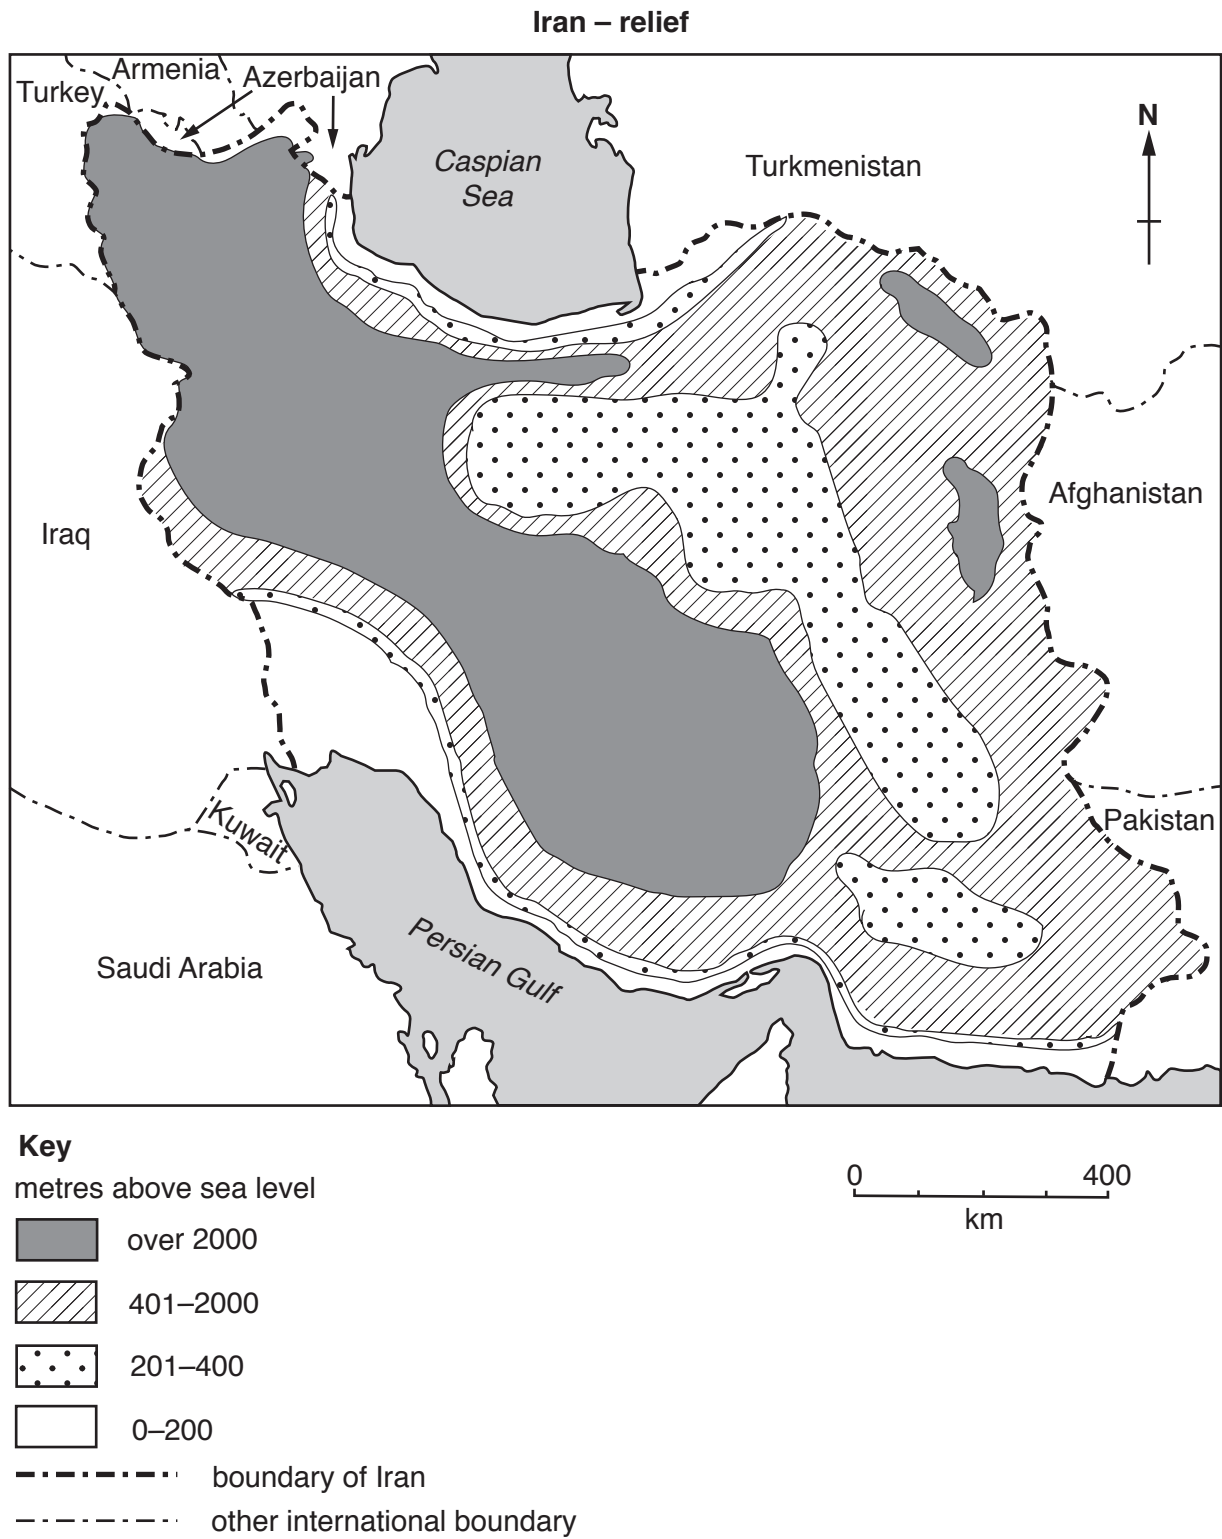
Iran – relief

Armenia
Turkey
Azerbaijan
Caspian Sea
Turkmenistan
N
Afghanistan
Iraq
Kuwait
Pakistan
Persian Gulf
Saudi Arabia

Key
metres above sea level
over 2000
401–2000
201–400
0–200
boundary of Iran
other international boundary

0 400
km